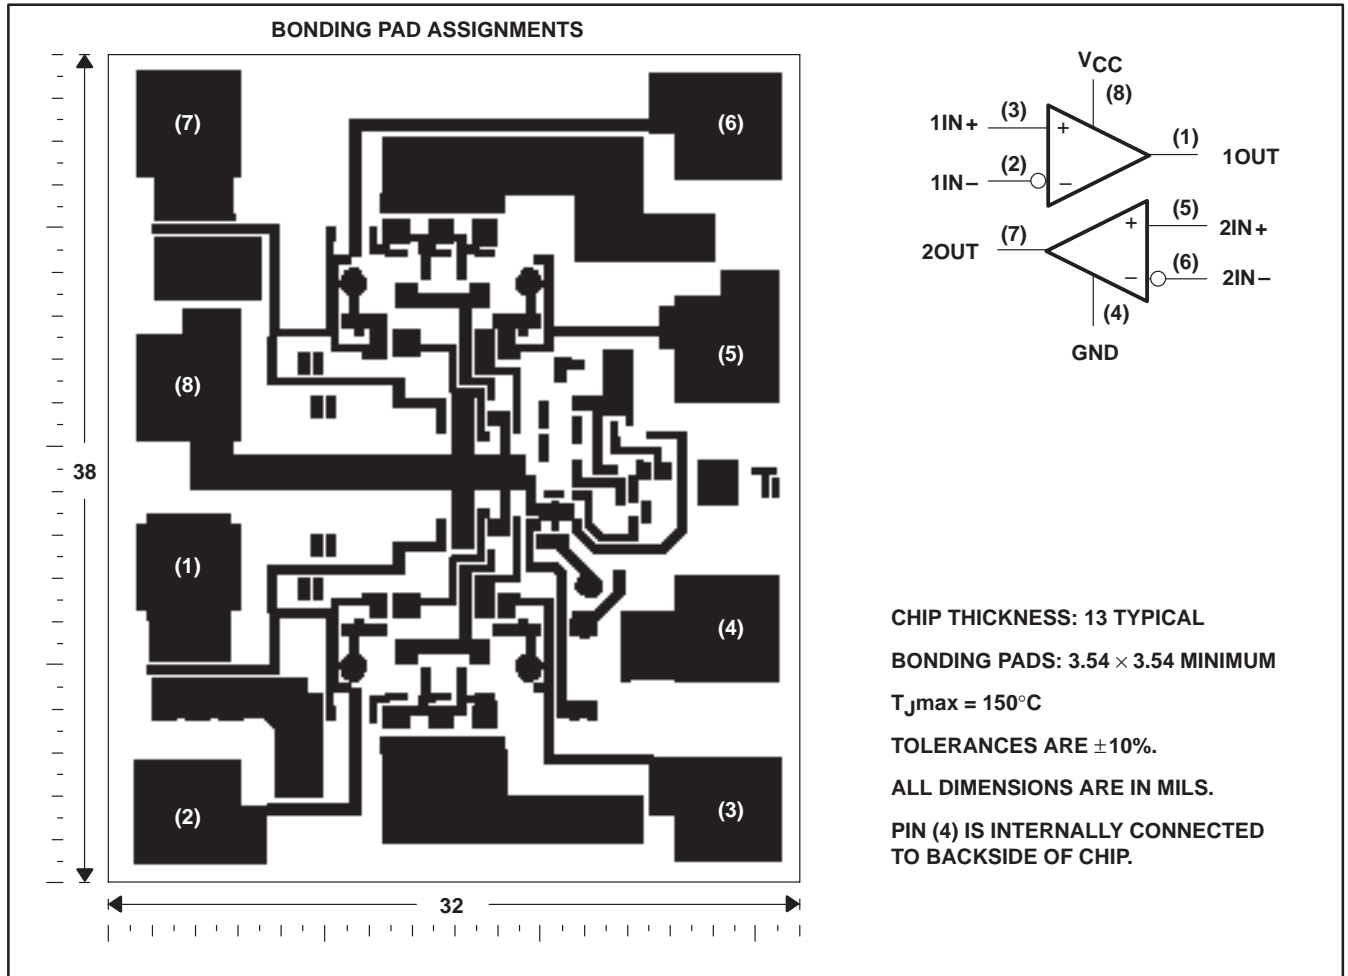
BONDING PAD ASSIGNMENTS

(7)

(6)

(8)

(5)

38

(1)

(4)

(2)

(3)

32

$V_{CC}$
(8)

1IN+ (3) +

(1) 1OUT

1IN− (2) −

+ (5) 2IN+

2OUT (7)

− (6) 2IN−

(4)

GND

CHIP THICKNESS: 13 TYPICAL

BONDING PADS: 3.54 × 3.54 MINIMUM

$T_J$max = 150°C

TOLERANCES ARE ±10%.

ALL DIMENSIONS ARE IN MILS.

PIN (4) IS INTERNALLY CONNECTED TO BACKSIDE OF CHIP.